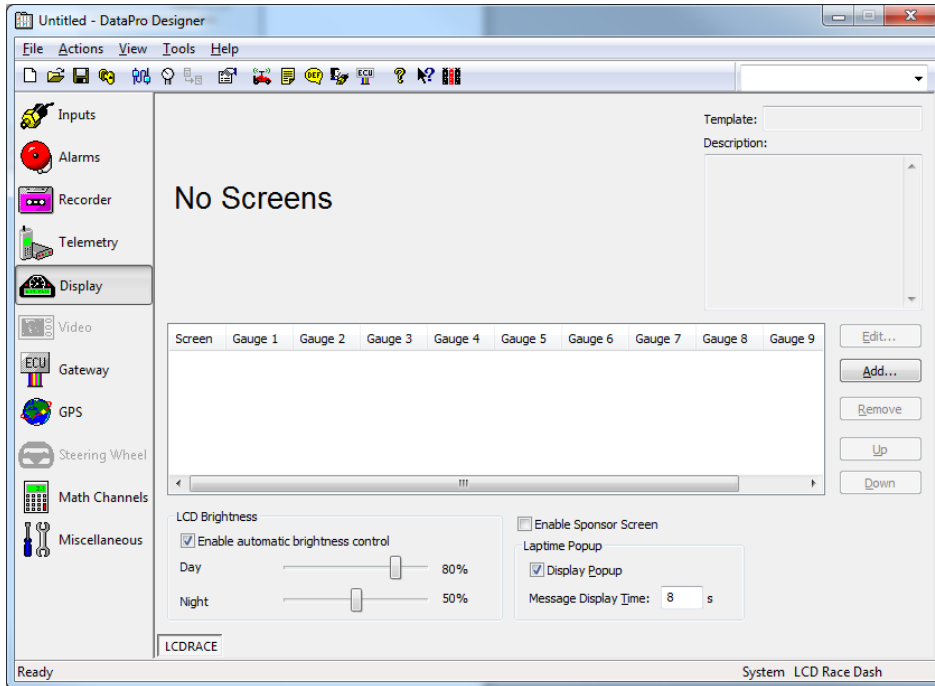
Untitled - DataPro Designer

File Actions View Tools Help

Inputs
Alarms
Recorder
Telemetry
Display
Video
Gateway
GPS
Steering Wheel
Math Channels
Miscellaneous

No Screens

Template:
Description:

| Screen | Gauge 1 | Gauge 2 | Gauge 3 | Gauge 4 | Gauge 5 | Gauge 6 | Gauge 7 | Gauge 8 | Gauge 9 |
|---|---|---|---|---|---|---|---|---|---|

Edit...
Add...
Remove
Up
Down

LCD Brightness
Enable automatic brightness control
Day 80%
Night 50%

Enable Sponsor Screen
Laptime Popup
Display Popup
Message Display Time: 8 s

LCDRACE

Ready
System LCD Race Dash